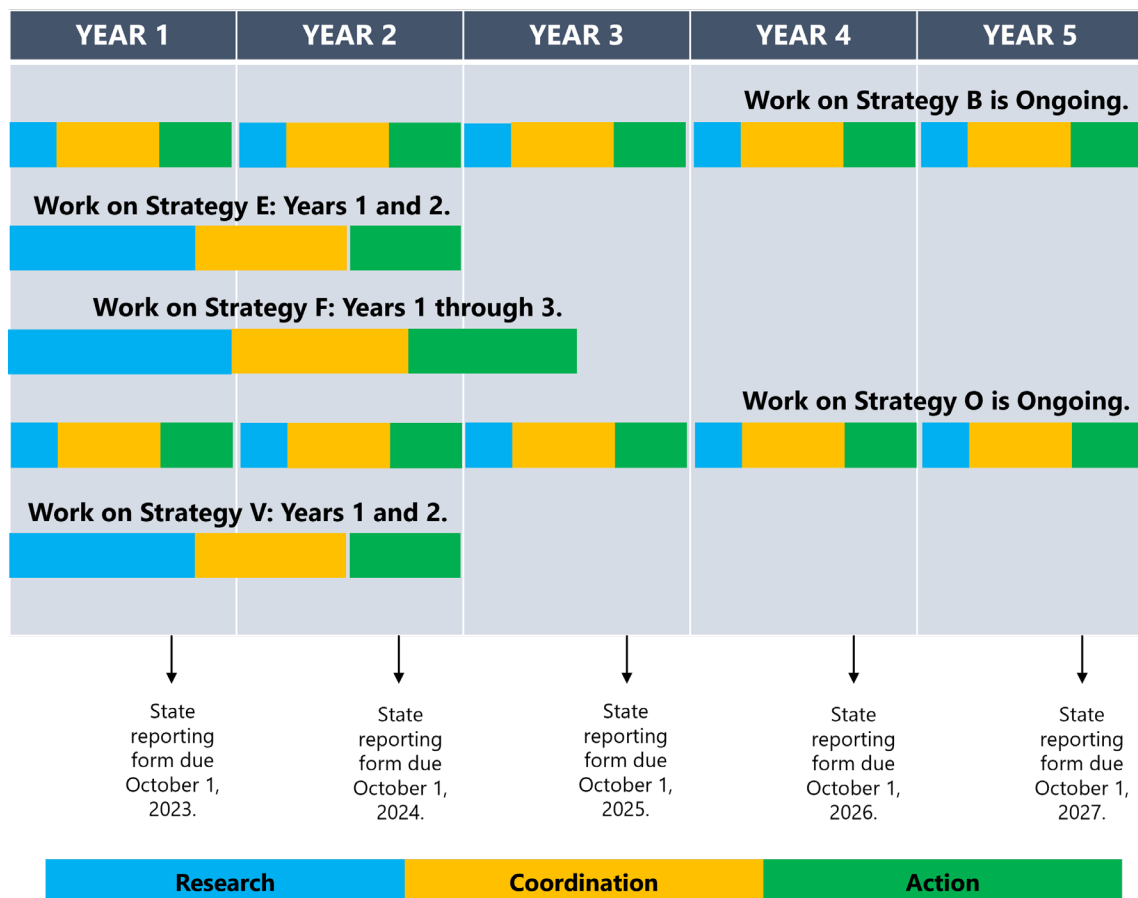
| YEAR 1 | YEAR 2 | YEAR 3 | YEAR 4 | YEAR 5 |
|---|---|---|---|---|

Work on Strategy B is Ongoing.

Work on Strategy E: Years 1 and 2.

Work on Strategy F: Years 1 through 3.

Work on Strategy O is Ongoing.

Work on Strategy V: Years 1 and 2.

State reporting form due October 1, 2023.

State reporting form due October 1, 2024.

State reporting form due October 1, 2025.

State reporting form due October 1, 2026.

State reporting form due October 1, 2027.

Research Coordination Action